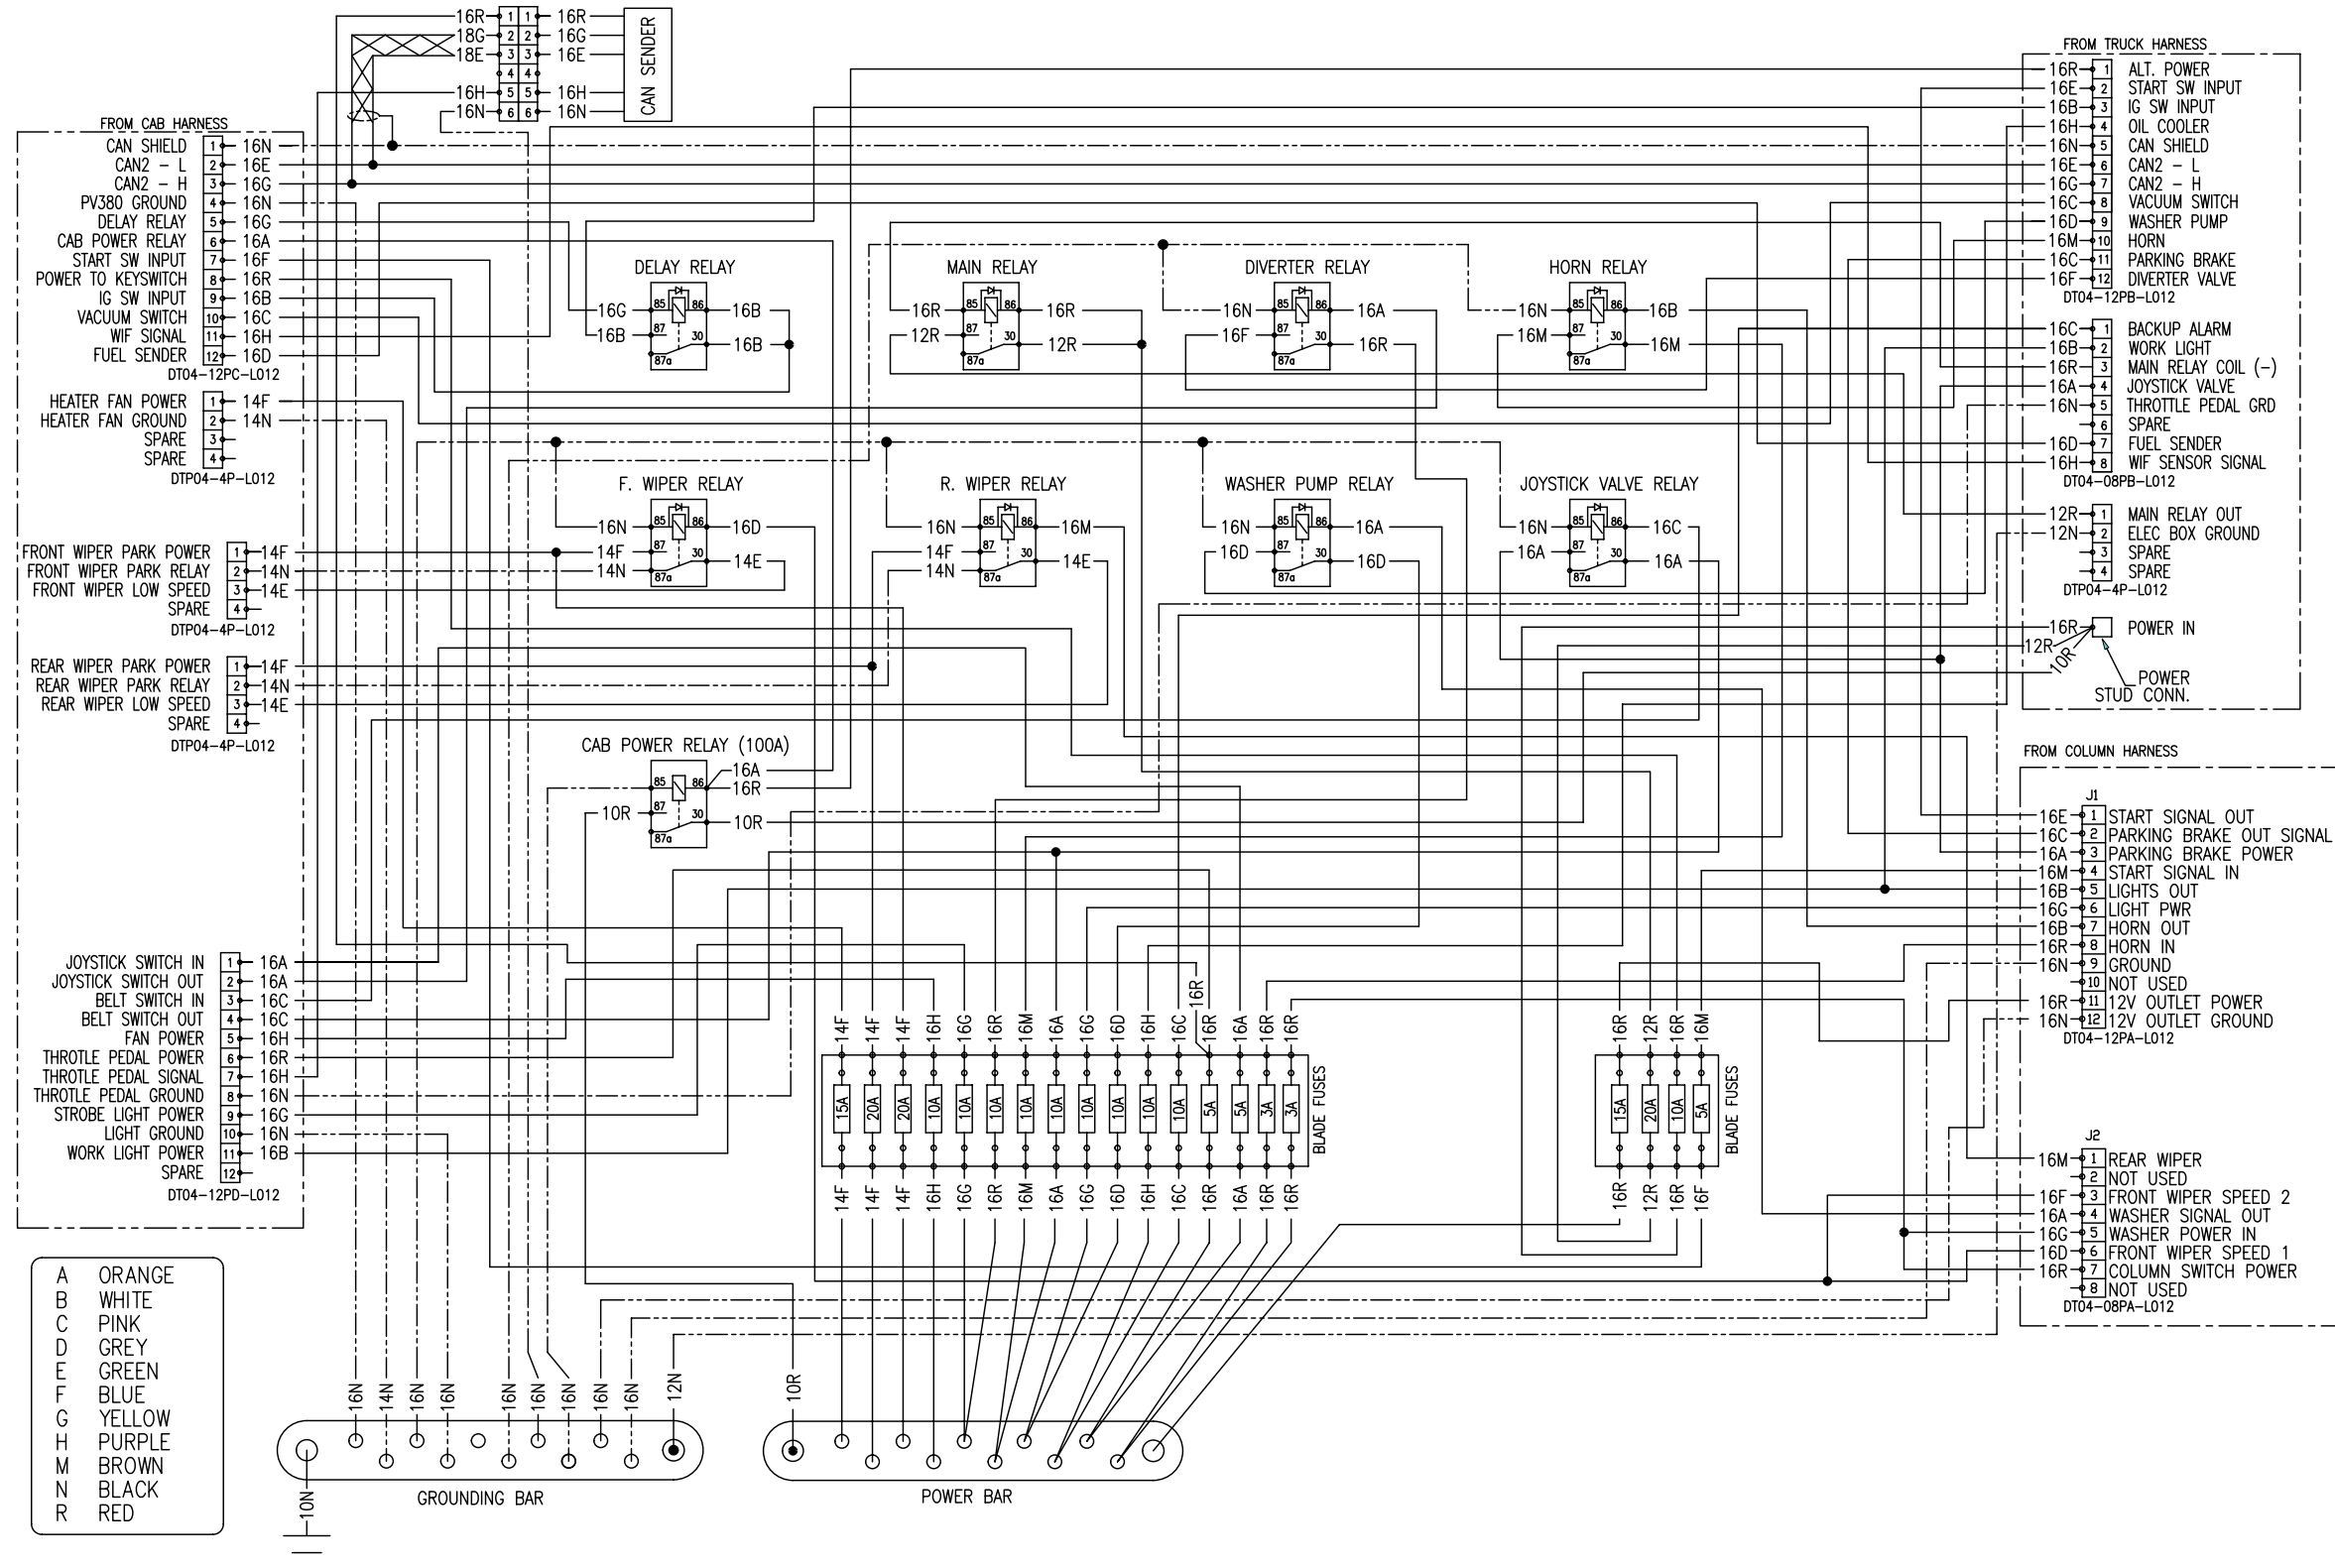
16R 1 1 16R
18G 2 2 16G
18E 3 3 16E
4 4
16H 5 5 16H
16N 6 6 16N
CAN SENDER

FROM CAB HARNESS
CAN SHIELD 1 16N
CAN2 – L 2 16E
CAN2 – H 3 16G
PV380 GROUND 4 16N
DELAY RELAY 5 16G
CAB POWER RELAY 6 16A
START SW INPUT 7 16F
POWER TO KEYSWITCH 8 16R
IG SW INPUT 9 16B
VACUUM SWITCH 10 16C
WIF SIGNAL 11 16H
FUEL SENDER 12 16D
DT04–12PC–L012

HEATER FAN POWER 1 14F
HEATER FAN GROUND 2 14N
SPARE 3
SPARE 4
DTP04–4P–L012

FRONT WIPER PARK POWER 1 14F
FRONT WIPER PARK RELAY 2 14N
FRONT WIPER LOW SPEED 3 14E
SPARE 4
DTP04–4P–L012

REAR WIPER PARK POWER 1 14F
REAR WIPER PARK RELAY 2 14N
REAR WIPER LOW SPEED 3 14E
SPARE 4
DTP04–4P–L012

DELAY RELAY
16G 85 86 16B
16B 87 30 16B
87a

MAIN RELAY
16R 85 86 16R
12R 87 30 12R
87a

DIVERTER RELAY
16N 85 86 16A
16F 87 30 16R
87a

HORN RELAY
16N 85 86 16B
16M 87 30 16M
87a

F. WIPER RELAY
16N 85 86 16D
14F 87 30 14E
14N 87a

R. WIPER RELAY
16N 85 86 16M
14F 87 30 14E
14N 87a

WASHER PUMP RELAY
16N 85 86 16A
16D 87 30 16D
87a

JOYSTICK VALVE RELAY
16N 85 86 16C
16A 87 30 16A
87a

CAB POWER RELAY (100A)
85 86 16A
16R
10R 87 30 10R
87a

FROM TRUCK HARNESS
16R 1 ALT. POWER
16E 2 START SW INPUT
16B 3 IG SW INPUT
16H 4 OIL COOLER
16N 5 CAN SHIELD
16E 6 CAN2 – L
16G 7 CAN2 – H
16C 8 VACUUM SWITCH
16D 9 WASHER PUMP
16M 10 HORN
16C 11 PARKING BRAKE
16F 12 DIVERTER VALVE
DT04–12PB–L012

16C 1 BACKUP ALARM
16B 2 WORK LIGHT
16R 3 MAIN RELAY COIL (–)
16A 4 JOYSTICK VALVE
16N 5 THROTTLE PEDAL GRD
6 SPARE
16D 7 FUEL SENDER
16H 8 WIF SENSOR SIGNAL
DT04–08PB–L012

12R 1 MAIN RELAY OUT
12N 2 ELEC BOX GROUND
3 SPARE
4 SPARE
DTP04–4P–L012

16R POWER IN
12R
10R
POWER STUD CONN.

FROM COLUMN HARNESS
J1
16E 1 START SIGNAL OUT
16C 2 PARKING BRAKE OUT SIGNAL
16A 3 PARKING BRAKE POWER
16M 4 START SIGNAL IN
16B 5 LIGHTS OUT
16G 6 LIGHT PWR
16B 7 HORN OUT
16R 8 HORN IN
16N 9 GROUND
10 NOT USED
16R 11 12V OUTLET POWER
16N 12 12V OUTLET GROUND
DT04–12PA–L012

J2
16M 1 REAR WIPER
2 NOT USED
16F 3 FRONT WIPER SPEED 2
16A 4 WASHER SIGNAL OUT
16G 5 WASHER POWER IN
16D 6 FRONT WIPER SPEED 1
16R 7 COLUMN SWITCH POWER
8 NOT USED
DT04–08PA–L012

JOYSTICK SWITCH IN 1 16A
JOYSTICK SWITCH OUT 2 16A
BELT SWITCH IN 3 16C
BELT SWITCH OUT 4 16C
FAN POWER 5 16H
THROTLE PEDAL POWER 6 16R
THROTLE PEDAL SIGNAL 7 16H
THROTLE PEDAL GROUND 8 16N
STROBE LIGHT POWER 9 16G
LIGHT GROUND 10 16N
WORK LIGHT POWER 11 16B
SPARE 12
DT04–12PD–L012

16R
14F 14F 14F 16H 16G 16R 16M 16A 16G 16D 16H 16C 16R 16A 16R 16R
15A 20A 20A 10A 10A 10A 10A 10A 10A 10A 10A 10A 5A 5A 3A 3A
14F 14F 14F 16H 16G 16R 16M 16A 16G 16D 16H 16C 16R 16A 16R 16R
BLADE FUSES

16R 12R 16R 16M
15A 20A 10A 5A
16R 12R 16R 16F
BLADE FUSES

A ORANGE
B WHITE
C PINK
D GREY
E GREEN
F BLUE
G YELLOW
H PURPLE
M BROWN
N BLACK
R RED

16N 14N 16N 16N 16N 16N 16N 16N 16N 12N
10N
GROUNDING BAR

10R
POWER BAR